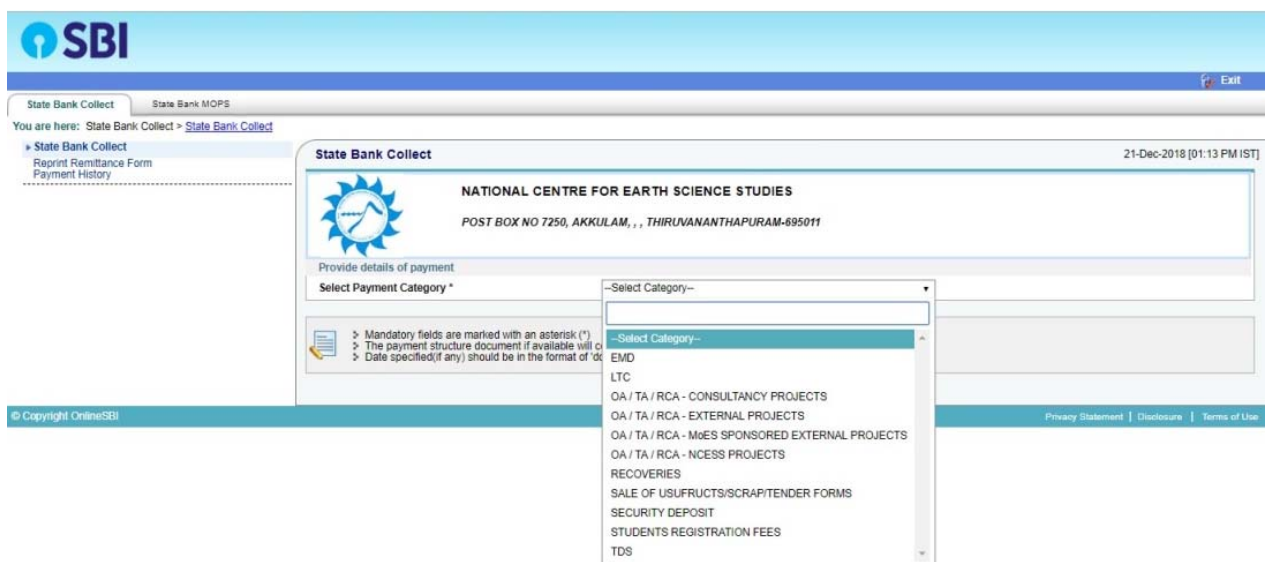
SBI

Exit

State Bank Collect

State Bank MOPS

You are here: State Bank Collect > State Bank Collect

State Bank Collect
Reprint Remittance Form
Payment History

State Bank Collect

21-Dec-2018 [01:13 PM IST]

NATIONAL CENTRE FOR EARTH SCIENCE STUDIES

POST BOX NO 7250, AKKULAM, , , THIRUVANANTHAPURAM-695011

Provide details of payment

Select Payment Category *

--Select Category--

Mandatory fields are marked with an asterisk (*)
The payment structure document if available will c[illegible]
Date specified(if any) should be in the format of 'dd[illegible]

--Select Category--
EMD
LTC
OA / TA / RCA - CONSULTANCY PROJECTS
OA / TA / RCA - EXTERNAL PROJECTS
OA / TA / RCA - MoES SPONSORED EXTERNAL PROJECTS
OA / TA / RCA - NCESS PROJECTS
RECOVERIES
SALE OF USUFRUCTS/SCRAP/TENDER FORMS
SECURITY DEPOSIT
STUDENTS REGISTRATION FEES
TDS

© Copyright OnlineSBI

Privacy Statement | Disclosure | Terms of Use